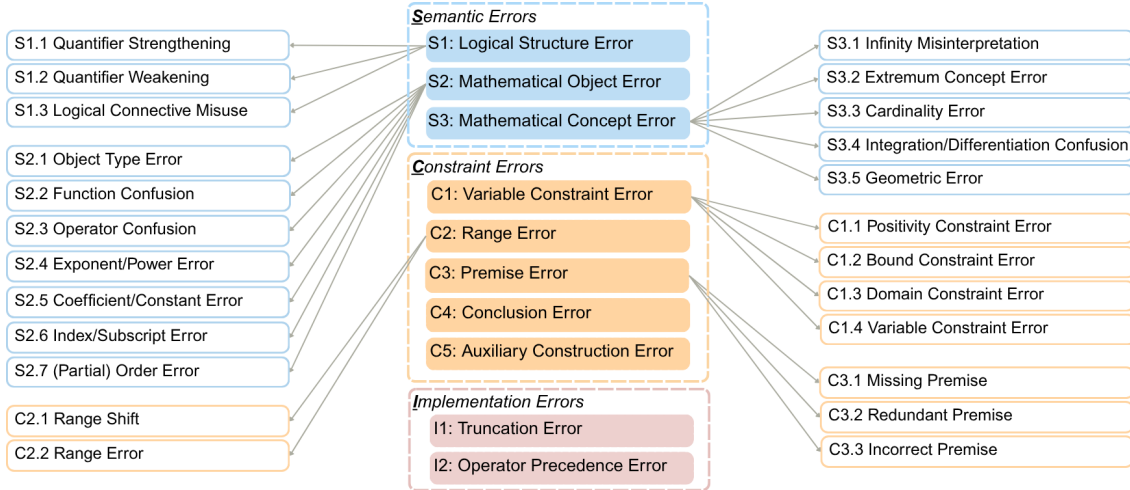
Semantic Errors

S1: Logical Structure Error
S2: Mathematical Object Error
S3: Mathematical Concept Error

Constraint Errors

C1: Variable Constraint Error
C2: Range Error
C3: Premise Error
C4: Conclusion Error
C5: Auxiliary Construction Error

Implementation Errors

I1: Truncation Error
I2: Operator Precedence Error

S1.1 Quantifier Strengthening
S1.2 Quantifier Weakening
S1.3 Logical Connective Misuse

S2.1 Object Type Error
S2.2 Function Confusion
S2.3 Operator Confusion
S2.4 Exponent/Power Error
S2.5 Coefficient/Constant Error
S2.6 Index/Subscript Error
S2.7 (Partial) Order Error

C2.1 Range Shift
C2.2 Range Error

S3.1 Infinity Misinterpretation
S3.2 Extremum Concept Error
S3.3 Cardinality Error
S3.4 Integration/Differentiation Confusion
S3.5 Geometric Error

C1.1 Positivity Constraint Error
C1.2 Bound Constraint Error
C1.3 Domain Constraint Error
C1.4 Variable Constraint Error

C3.1 Missing Premise
C3.2 Redundant Premise
C3.3 Incorrect Premise